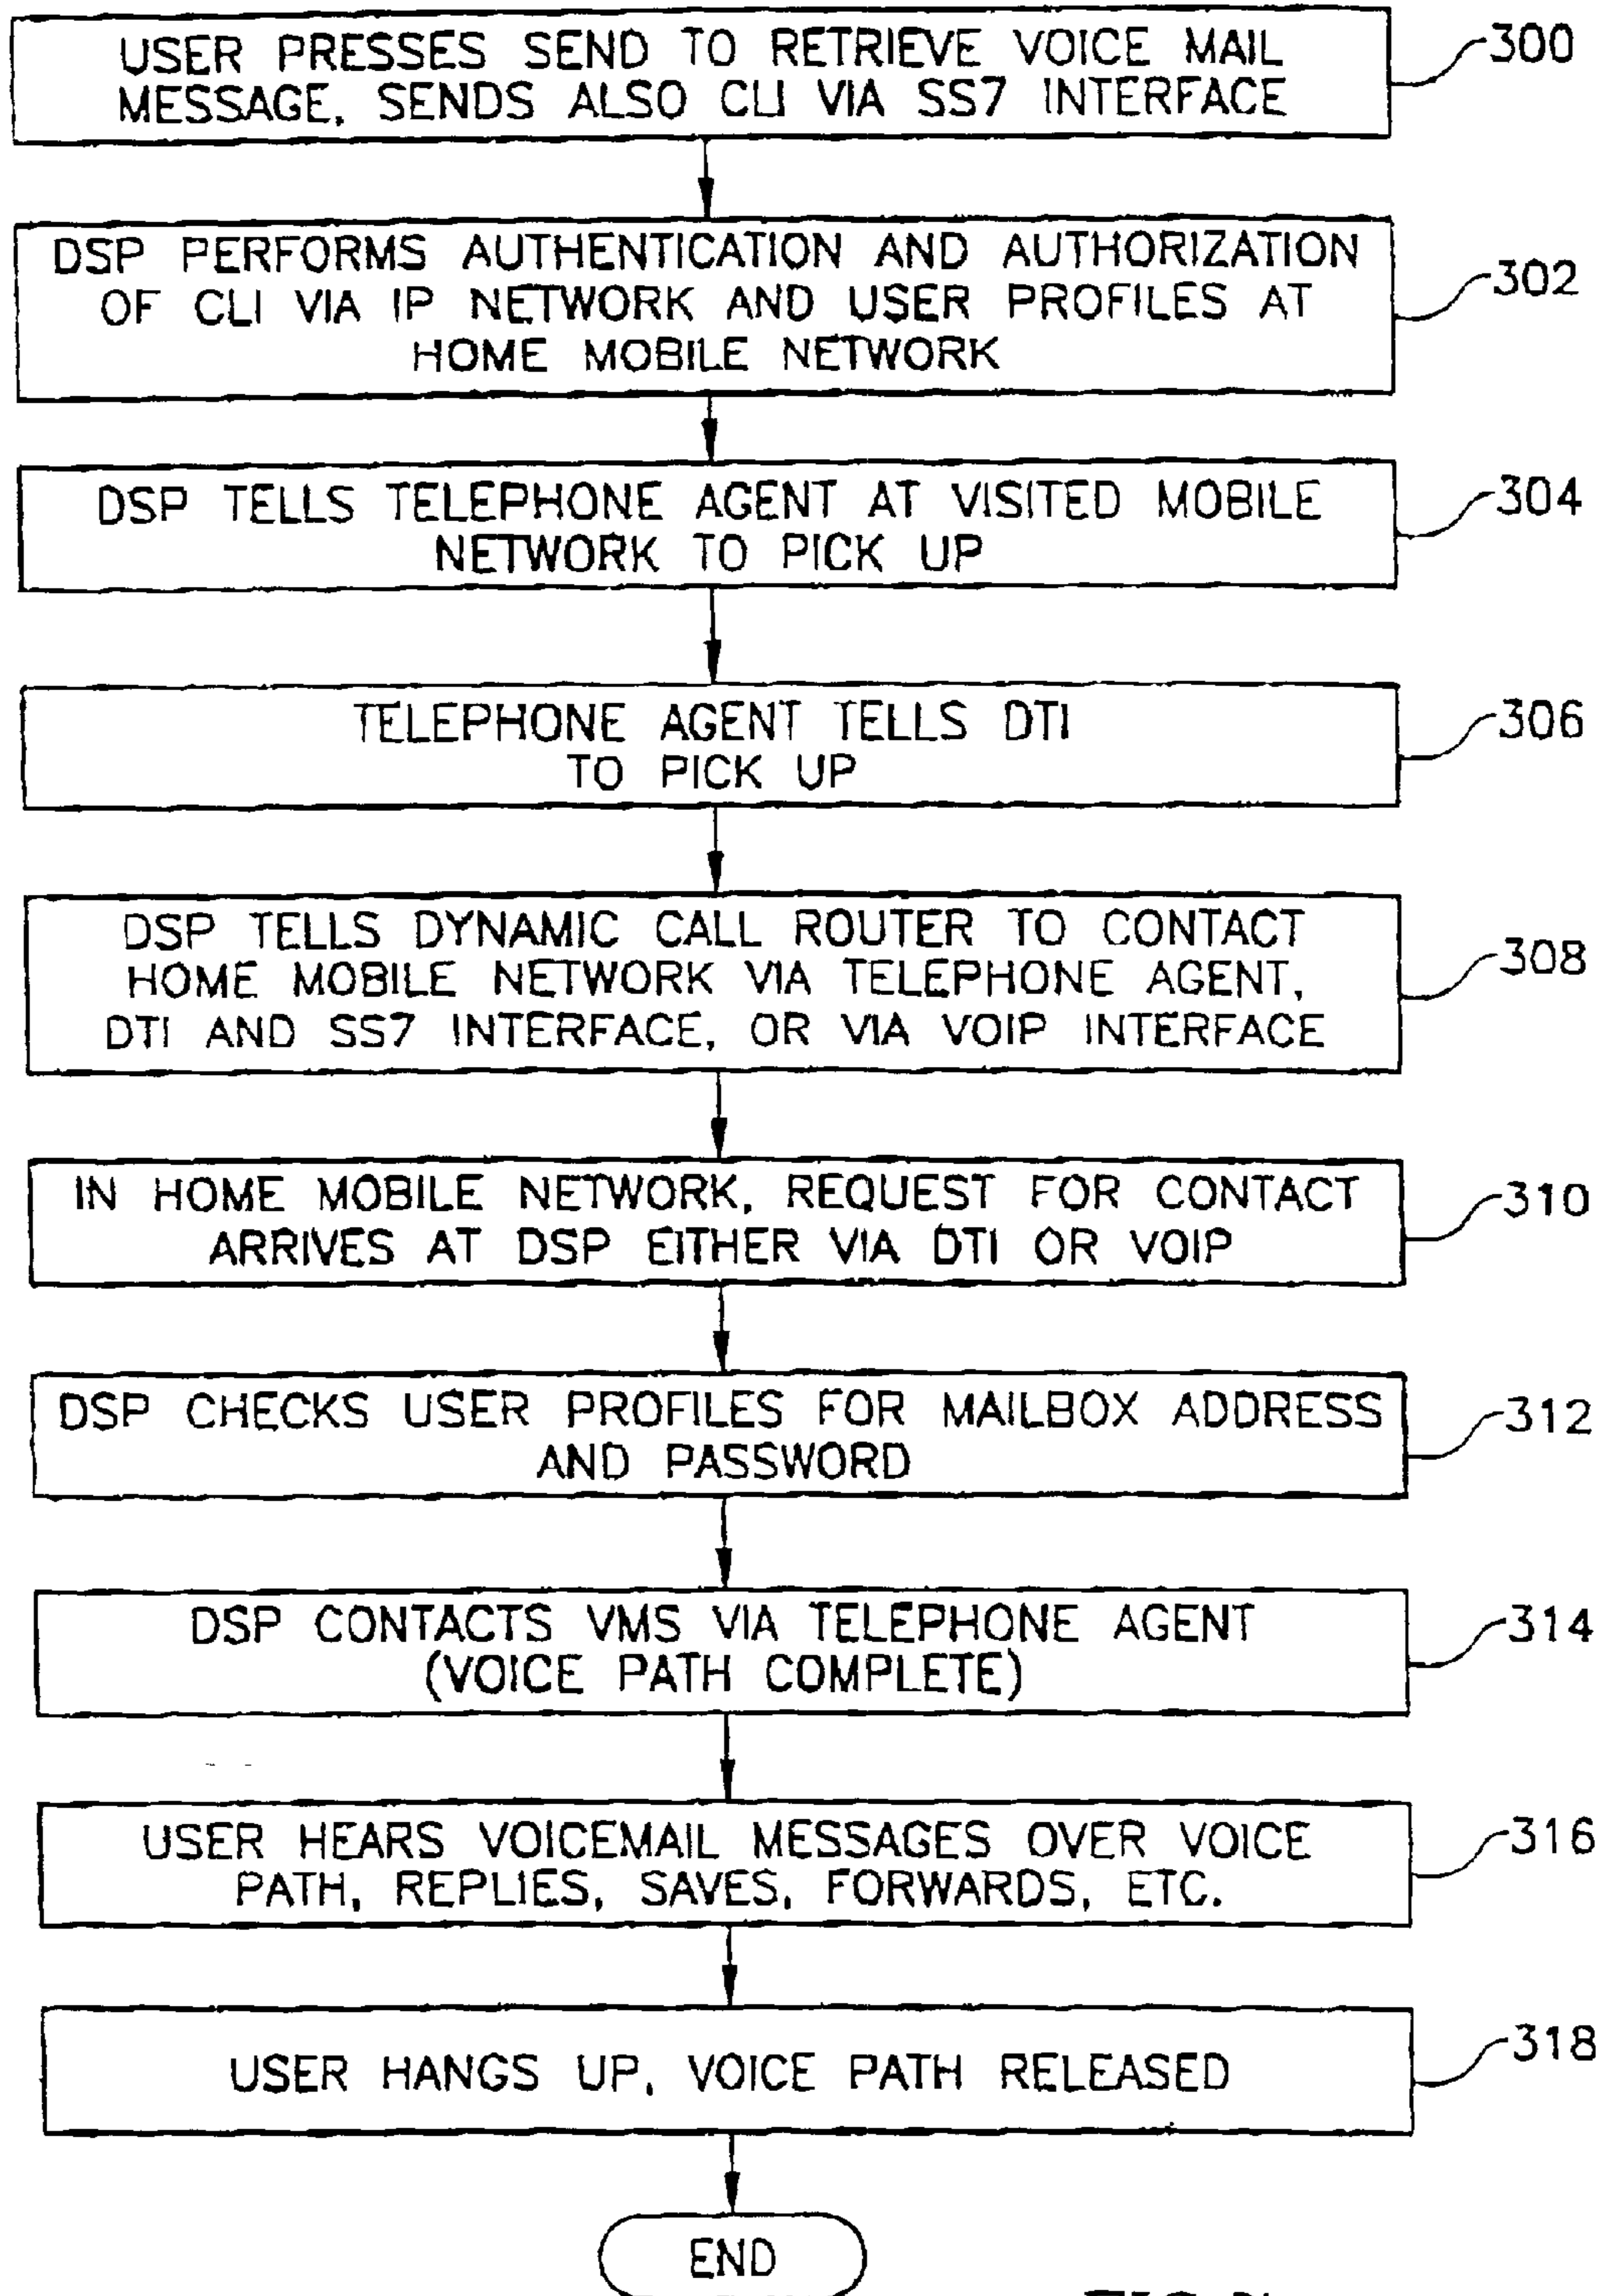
USER PRESSES SEND TO RETRIEVE VOICE MAIL MESSAGE, SENDS ALSO CLI VIA SS7 INTERFACE

300

DSP PERFORMS AUTHENTICATION AND AUTHORIZATION OF CLI VIA IP NETWORK AND USER PROFILES AT HOME MOBILE NETWORK

302

DSP TELLS TELEPHONE AGENT AT VISITED MOBILE NETWORK TO PICK UP

304

TELEPHONE AGENT TELLS DTI TO PICK UP

306

DSP TELLS DYNAMIC CALL ROUTER TO CONTACT HOME MOBILE NETWORK VIA TELEPHONE AGENT, DTI AND SS7 INTERFACE, OR VIA VOIP INTERFACE

308

IN HOME MOBILE NETWORK, REQUEST FOR CONTACT ARRIVES AT DSP EITHER VIA DTI OR VOIP

310

DSP CHECKS USER PROFILES FOR MAILBOX ADDRESS AND PASSWORD

312

DSP CONTACTS VMS VIA TELEPHONE AGENT (VOICE PATH COMPLETE)

314

USER HEARS VOICEMAIL MESSAGES OVER VOICE PATH, REPLIES, SAVES, FORWARDS, ETC.

316

USER HANGS UP, VOICE PATH RELEASED

318

END

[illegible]